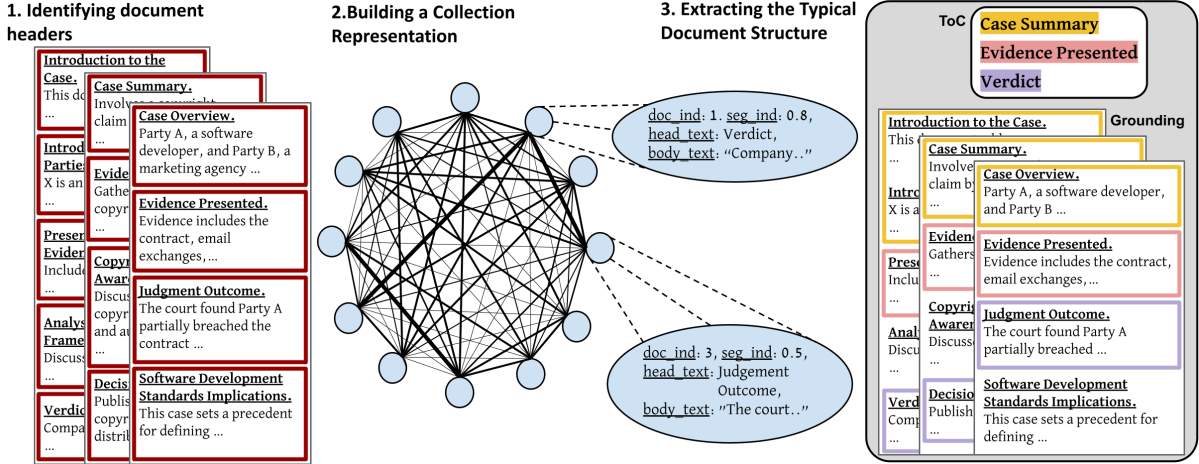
1. Identifying document headers

Introduction to the Case.
This do
...

Introd
Partie
X is an
...

Prese
Evide
Include
...

Analys
Frame
Discuss
...

Verdic
Compa
...

Case Summary.
Involves a copyright
claim
...

Evide
Gathe
copyr
...

Copyr
Aware
Discus
copyr
and au
...

Decisi
Publis
copyr
distrib

Case Overview.
Party A, a software developer, and Party B, a marketing agency ...

Evidence Presented.
Evidence includes the contract, email exchanges,...

Judgment Outcome.
The court found Party A partially breached the contract ...

Software Development Standards Implications.
This case sets a precedent for defining ...

2.Building a Collection Representation

doc_ind: 1, seg_ind: 0.8, head_text: Verdict, body_text: "Company.."

doc_ind: 3, seg_ind: 0.5, head_text: Judgement Outcome, body_text: "The court.."

3. Extracting the Typical Document Structure

ToC
Case Summary
Evidence Presented
Verdict

Grounding

Introduction to the Case.
This d
...

Intro
X is a
...

Prese
Inclu
...

Analy
Discu
...

Verd
Comp
...

Case Summary.
Involve
claim by
...

Evidenc
Gathers
...

Copyrig
Awaren
Discusse
...

Decisio
Publish
...

Case Overview.
Party A, a software developer, and Party B ...

Evidence Presented.
Evidence includes the contract, email exchanges, ...

Judgment Outcome.
The court found Party A partially breached ...

Software Development Standards Implications.
This case sets a precedent for defining ...